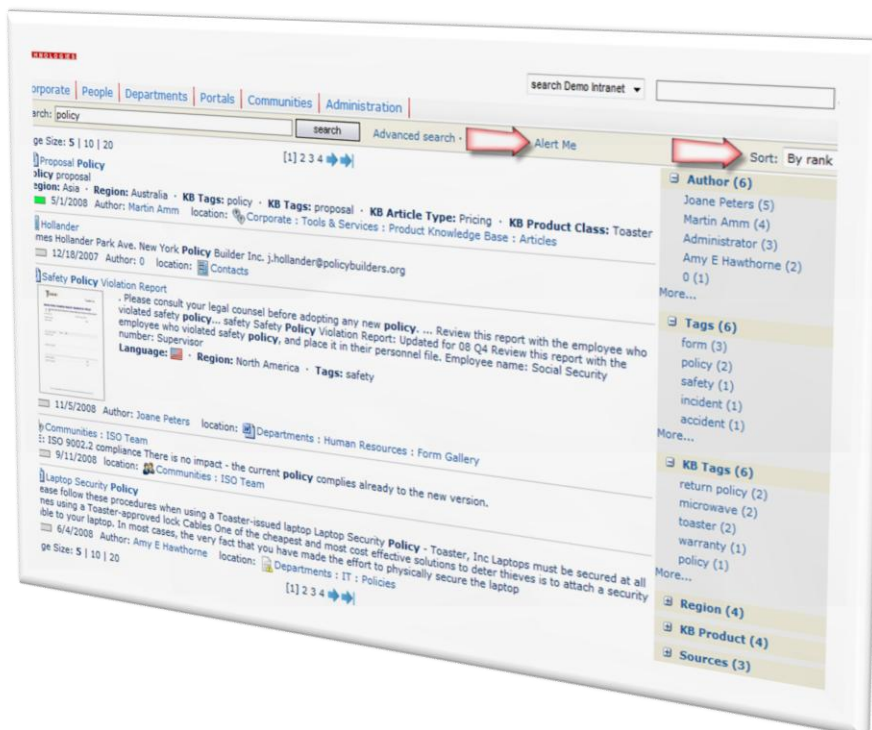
orporate | People | Departments | Portals | Communities | Administration

search Demo Intranet

arch: policy

search Advanced search · Alert Me

ge Size: 5 | 10 | 20

[1] 2 3 4

Sort: By rank

Proposal Policy
olicy proposal
egion: Asia · Region: Australia · KB Tags: policy · KB Tags: proposal · KB Article Type: Pricing · KB Product Class: Toaster
5/1/2008 Author: Martin Amm location: Corporate : Tools & Services : Product Knowledge Base : Articles

Hollander
mes Hollander Park Ave. New York Policy Builder Inc. j.hollander@policybuilders.org
12/18/2007 Author: 0 location: Contacts

Safety Policy Violation Report
. Please consult your legal counsel before adopting any new policy. ... Review this report with the employee who violated safety policy... safety Safety Policy Violation Report: Updated for 08 Q4 Review this report with the employee who violated safety policy, and place it in their personnel file. Employee name: Social Security number: Supervisor
Language: · Region: North America · Tags: safety
11/5/2008 Author: Joane Peters location: Departments : Human Resources : Form Gallery

Communities : ISO Team
: ISO 9002.2 compliance There is no impact - the current policy complies already to the new version.
9/11/2008 location: Communities : ISO Team

Laptop Security Policy
ease follow these procedures when using a Toaster-issued laptop Laptop Security Policy - Toaster, Inc Laptops must be secured at all mes using a Toaster-approved lock Cables One of the cheapest and most cost effective solutions to deter thieves is to attach a security ble to your laptop. In most cases, the very fact that you have made the effort to physically secure the laptop
6/4/2008 Author: Amy E Hawthorne location: Departments : IT : Policies

ge Size: 5 | 10 | 20

[1] 2 3 4

Author (6)
Joane Peters (5)
Martin Amm (4)
Administrator (3)
Amy E Hawthorne (2)
0 (1)
More...

Tags (6)
form (3)
policy (2)
safety (1)
incident (1)
accident (1)
More...

KB Tags (6)
return policy (2)
microwave (2)
toaster (2)
warranty (1)
policy (1)
More...

Region (4)
KB Product (4)
Sources (3)